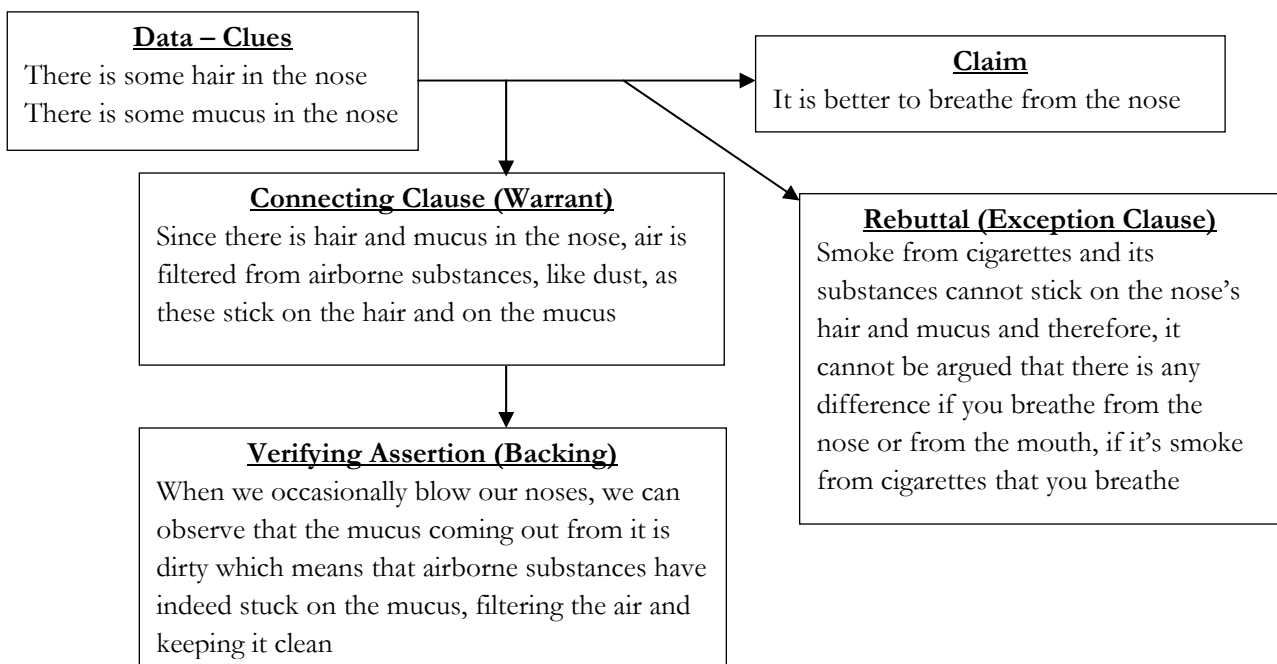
Data – Clues
There is some hair in the nose
There is some mucus in the nose

Claim
It is better to breathe from the nose

Connecting Clause (Warrant)
Since there is hair and mucus in the nose, air is filtered from airborne substances, like dust, as these stick on the hair and on the mucus

Rebuttal (Exception Clause)
Smoke from cigarettes and its substances cannot stick on the nose's hair and mucus and therefore, it cannot be argued that there is any difference if you breathe from the nose or from the mouth, if it's smoke from cigarettes that you breathe

Verifying Assertion (Backing)
When we occasionally blow our noses, we can observe that the mucus coming out from it is dirty which means that airborne substances have indeed stuck on the mucus, filtering the air and keeping it clean